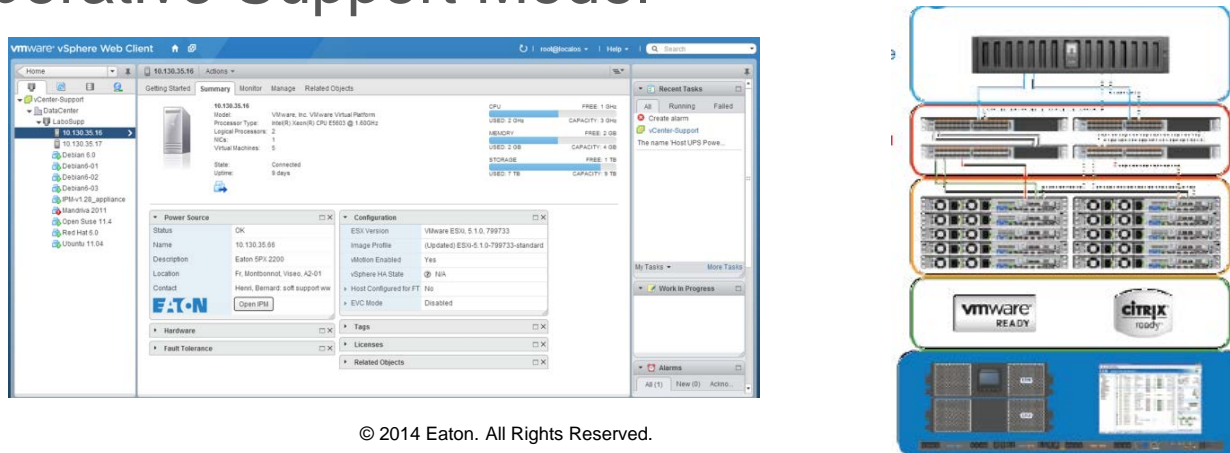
vmware vSphere Web Client

root@localos | Help | Search

Home

vCenter-Support
DataCenter
LaboSupp
10.130.35.16
10.130.35.17
Debian 6.0
Debian6-01
Debian6-02
Debian6-03
IPM-v1.28_appliance
Mandriva 2011
Open Suse 11.4
Red Hat 6.0
Ubuntu 11.04

10.130.35.16 Actions

Getting Started Summary Monitor Manage Related Objects

10.130.35.16
Model: VMware, Inc. VMware Virtual Platform
Processor Type: Intel(R) Xeon(R) CPU E5603 @ 1.60GHz
Logical Processors: 2
NICs: 1
Virtual Machines: 5

State: Connected
Uptime: 9 days

CPU FREE: 1 GHz
USED: 2 GHz CAPACITY: 3 GHz
MEMORY FREE: 2 GB
USED: 2 GB CAPACITY: 4 GB
STORAGE FREE: 1 TB
USED: 7 TB CAPACITY: 9 TB

Power Source

| Status | OK |
|---|---|
| Name | 10.130.35.66 |
| Description | Eaton 5PX 2200 |
| Location | Fr, Montbonnot, Viseo, A2-01 |
| Contact | Henri, Bernard: soft support ww |

EATON
Open IPM

Configuration

| ESX Version | VMware ESXi, 5.1.0, 799733 |
|---|---|
| Image Profile | (Updated) ESXi-5.1.0-799733-standard |
| vMotion Enabled | Yes |
| vSphere HA State | N/A |
| Host Configured for FT | No |
| EVC Mode | Disabled |

Hardware
Fault Tolerance
Tags
Licenses
Related Objects

Recent Tasks
All Running Failed
Create alarm
vCenter-Support
The name Host UPS Powe...

My Tasks More Tasks

Work In Progress

Alarms
All (1) New (0) Ackno...

vmware READY

citrix ready

© 2014 Eaton. All Rights Reserved.